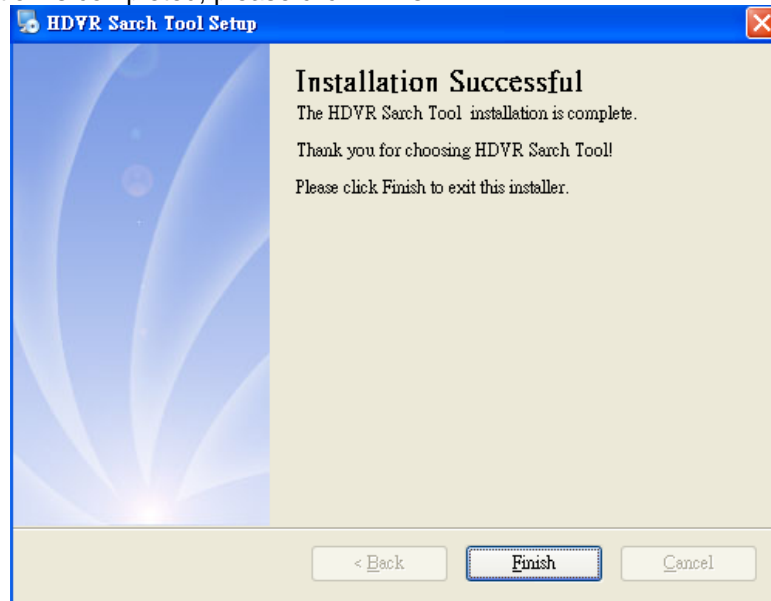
HDVR Sarch Tool Setup

Installation Successful

The HDVR Sarch Tool installation is complete.

Thank you for choosing HDVR Sarch Tool!

Please click Finish to exit this installer.

< Back

Finish

Cancel